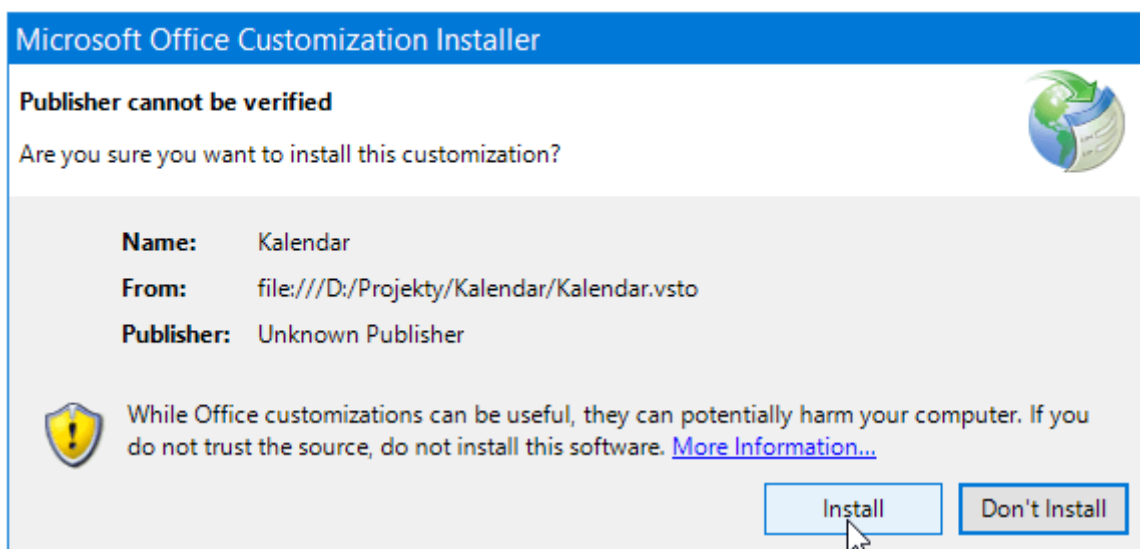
Microsoft Office Customization Installer

Publisher cannot be verified

Are you sure you want to install this customization?

| | |
|---|---|
| Name: | Kalendar |
| From: | file:///D:/Projekty/Kalendar/Kalendar.vsto |
| Publisher: | Unknown Publisher |

While Office customizations can be useful, they can potentially harm your computer. If you do not trust the source, do not install this software. More Information...

Install

Don't Install